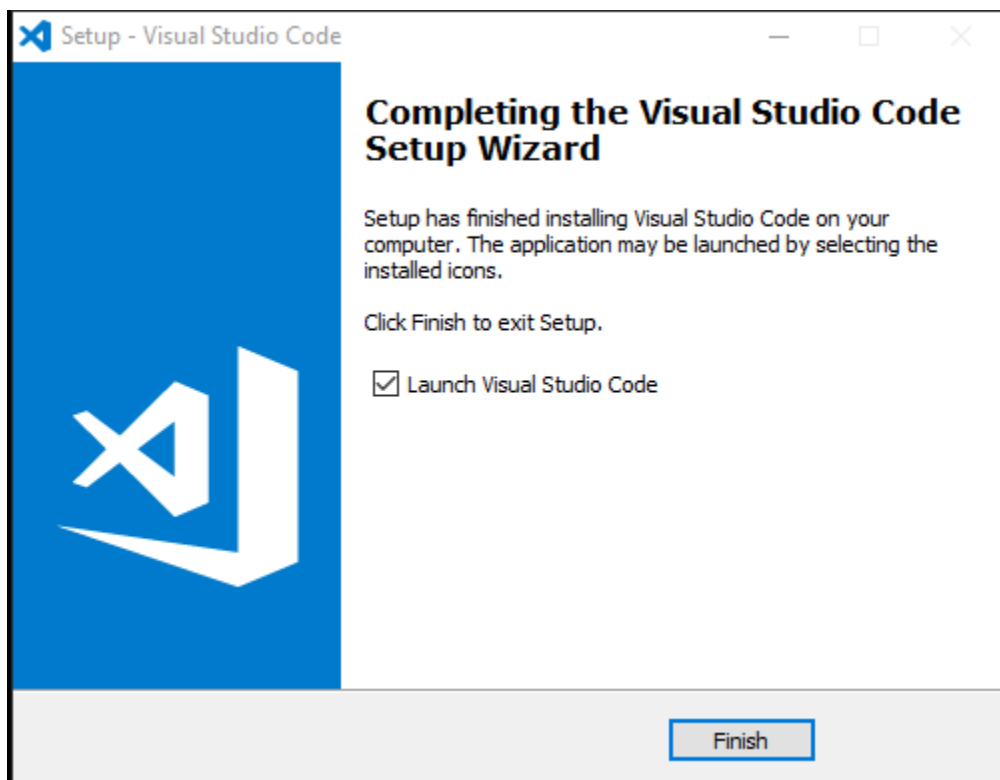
Setup - Visual Studio Code

Completing the Visual Studio Code Setup Wizard

Setup has finished installing Visual Studio Code on your computer. The application may be launched by selecting the installed icons.

Click Finish to exit Setup.

☑ Launch Visual Studio Code

Finish